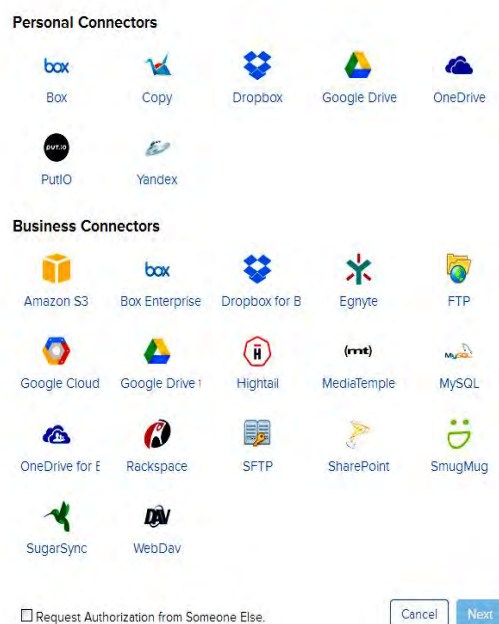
Personal Connectors

box
Box

Copy

Dropbox

Google Drive

OneDrive

put.io
PutIO

Yandex

Business Connectors

Amazon S3

box
Box Enterprise

Dropbox for B

Egnyte

FTP

Google Cloud

Google Drive f

Hightail

(mt)
MediaTemple

MySQL
MySQL

OneDrive for E

Rackspace

SFTP

SharePoint

SmugMug

SugarSync

DAV
WebDav

☐ Request Authorization from Someone Else.

Cancel

Next